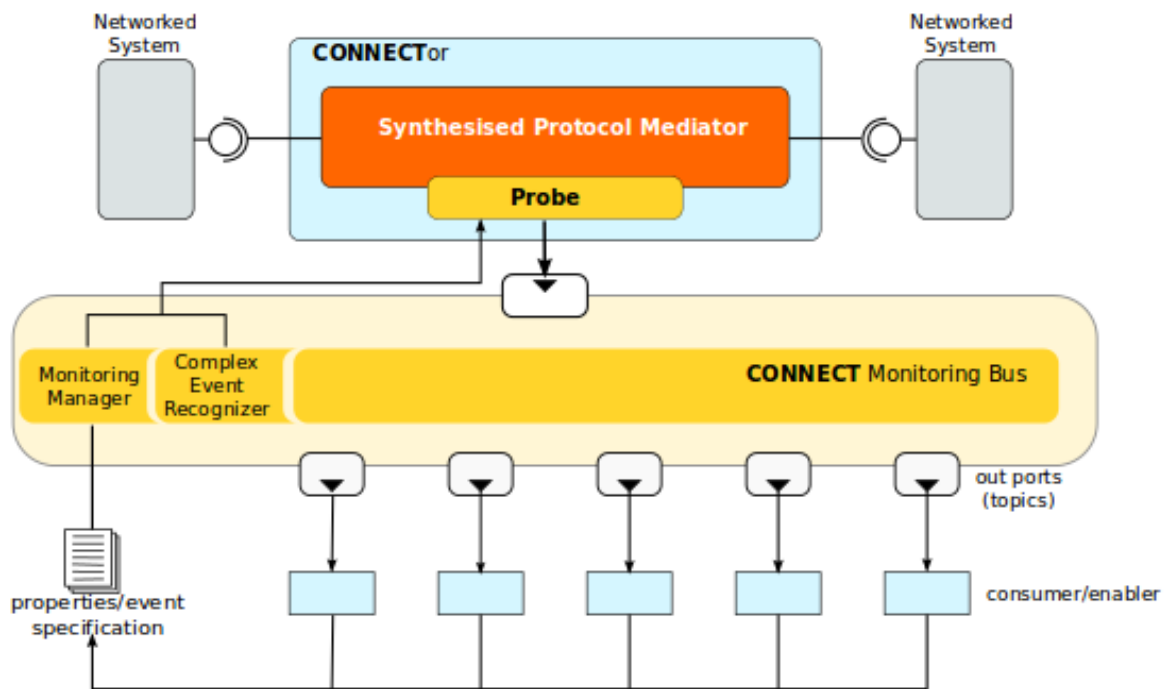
Networked System

CONNECTor

Networked System

Synthesised Protocol Mediator

Probe

Monitoring Manager

Complex Event Recognizer

CONNECT Monitoring Bus

out ports (topics)

consumer/enabler

properties/event specification